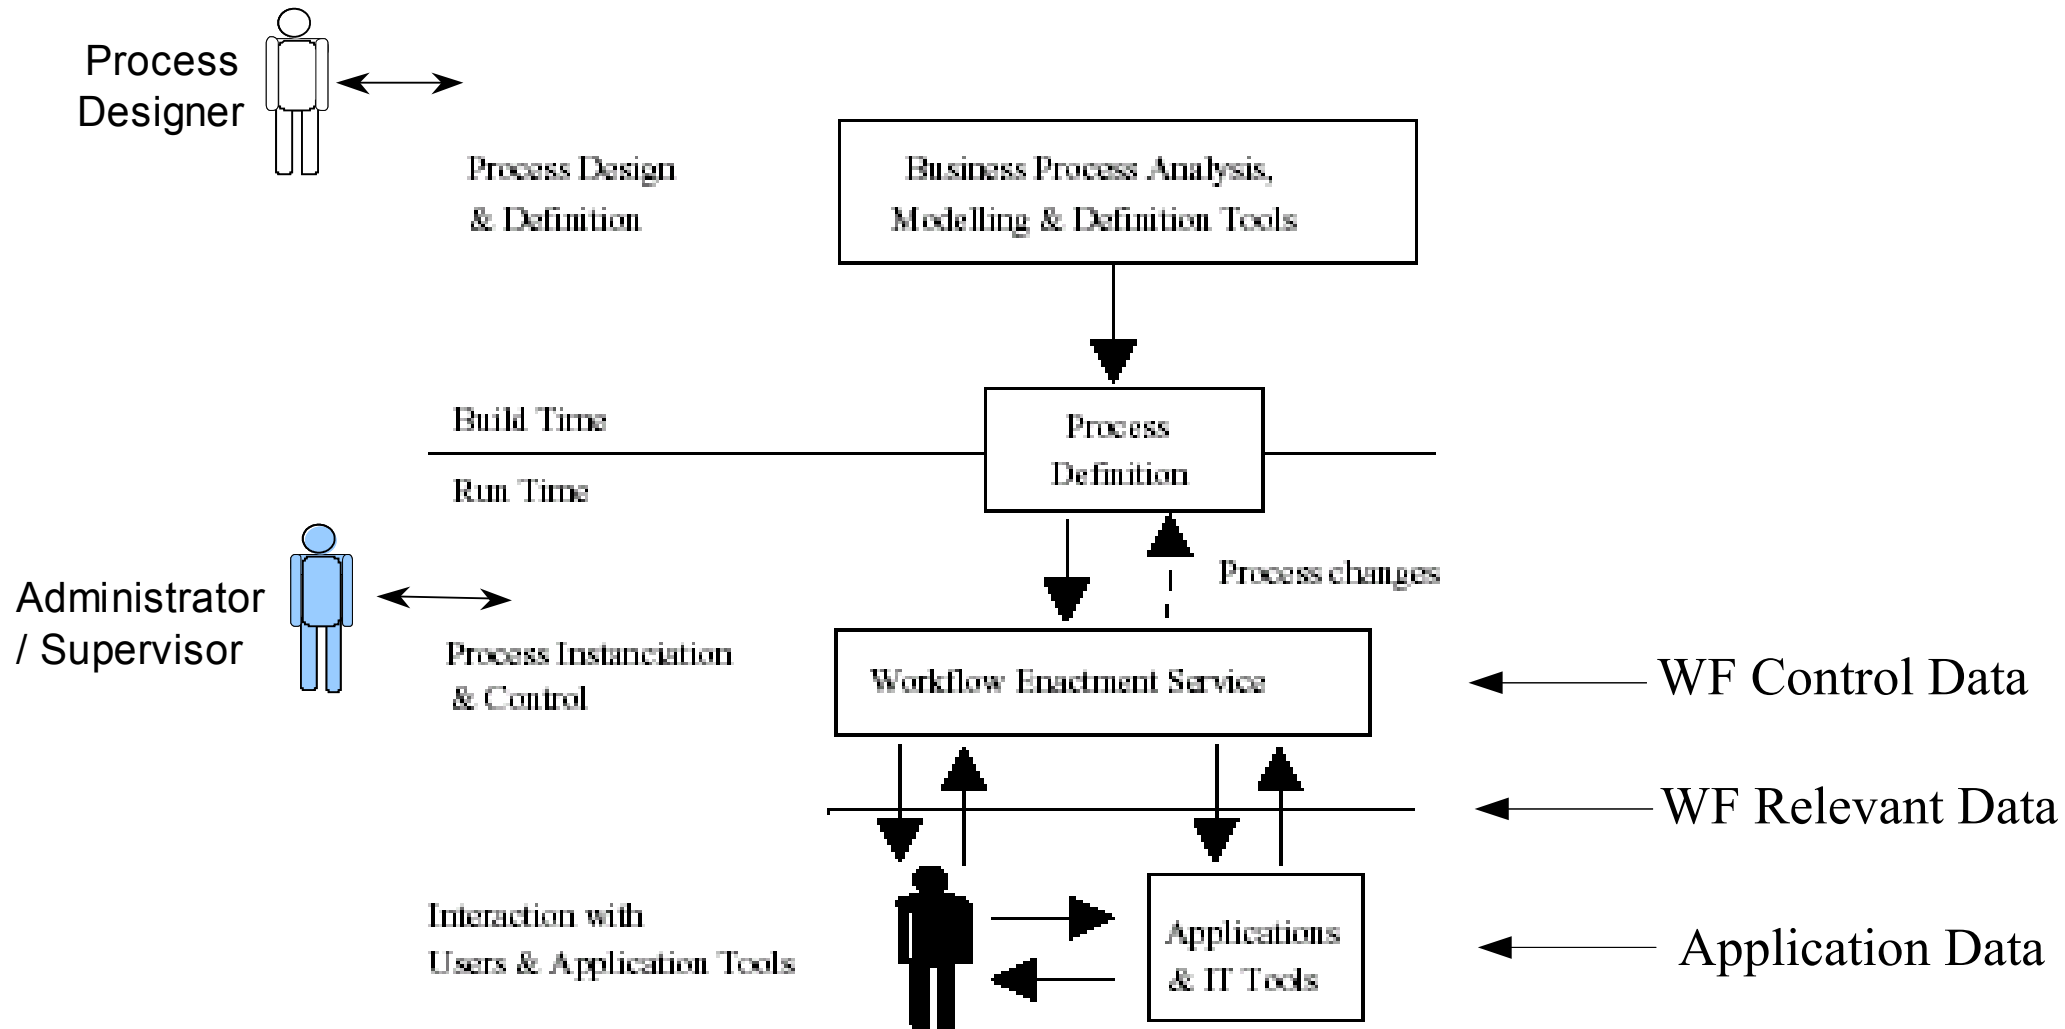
Process Designer

Process Design & Definition

Business Process Analysis, Modelling & Definition Tools

Build Time

Run Time

Process Definition

Process changes

Administrator / Supervisor

Process Instanciation & Control

Workflow Enactment Service

WF Control Data

WF Relevant Data

Interaction with Users & Application Tools

Applications & IT Tools

Application Data